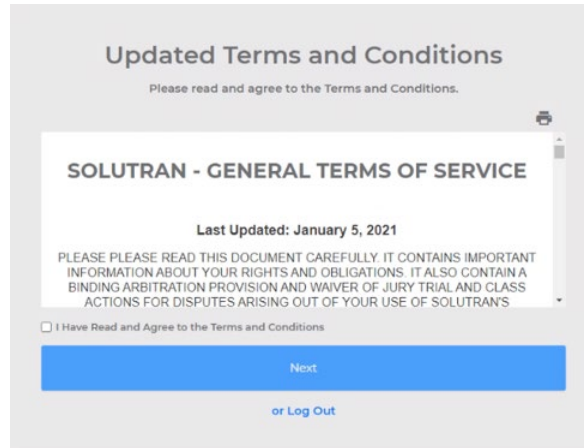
Updated Terms and Conditions

Please read and agree to the Terms and Conditions.

SOLUTRAN - GENERAL TERMS OF SERVICE

Last Updated: January 5, 2021

PLEASE PLEASE READ THIS DOCUMENT CAREFULLY. IT CONTAINS IMPORTANT INFORMATION ABOUT YOUR RIGHTS AND OBLIGATIONS. IT ALSO CONTAIN A BINDING ARBITRATION PROVISION AND WAIVER OF JURY TRIAL AND CLASS ACTIONS FOR DISPUTES ARISING OUT OF YOUR USE OF SOLUTRAN'S

I Have Read and Agree to the Terms and Conditions

Next

or Log Out